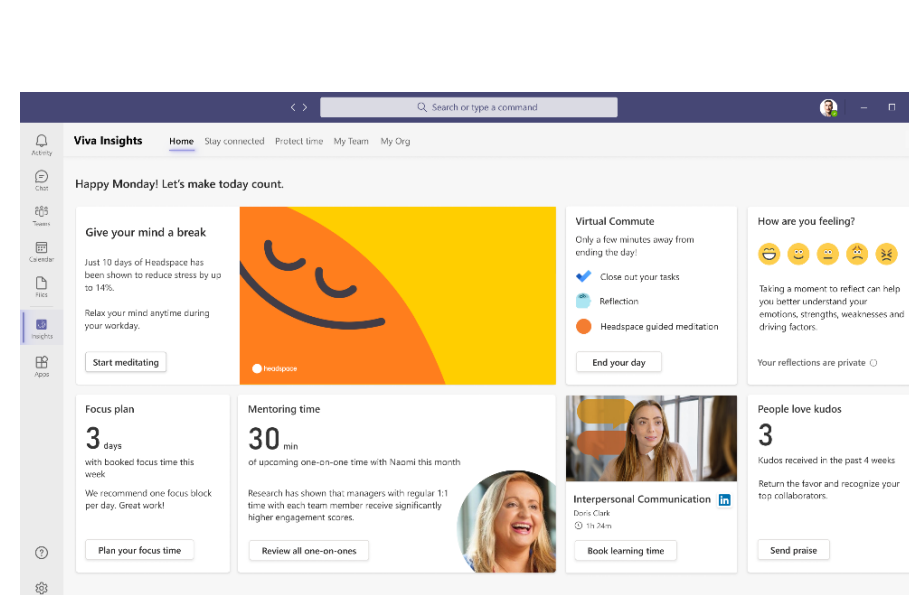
Search or type a command

Activity
Chat
Teams
Calendar
Files
Insights
Apps

Viva Insights
Home Stay connected Protect time My Team My Org

Happy Monday! Let's make today count.

Give your mind a break

Just 10 days of Headspace has been shown to reduce stress by up to 14%.

Relax your mind anytime during your workday.

Start meditating

headspace

Virtual Commute

Only a few minutes away from ending the day!

Close out your tasks

Reflection

Headspace guided meditation

End your day

How are you feeling?

Taking a moment to reflect can help you better understand your emotions, strengths, weaknesses and driving factors.

Your reflections are private

Focus plan

3 days

with booked focus time this week

We recommend one focus block per day. Great work!

Plan your focus time

Mentoring time

30 min

of upcoming one-on-one time with Naomi this month

Research has shown that managers with regular 1:1 time with each team member receive significantly higher engagement scores.

Review all one-on-ones

Interpersonal Communication

Doris Clark

1h 24m

Book learning time

People love kudos

3

Kudos received in the past 4 weeks

Return the favor and recognize your top collaborators.

Send praise